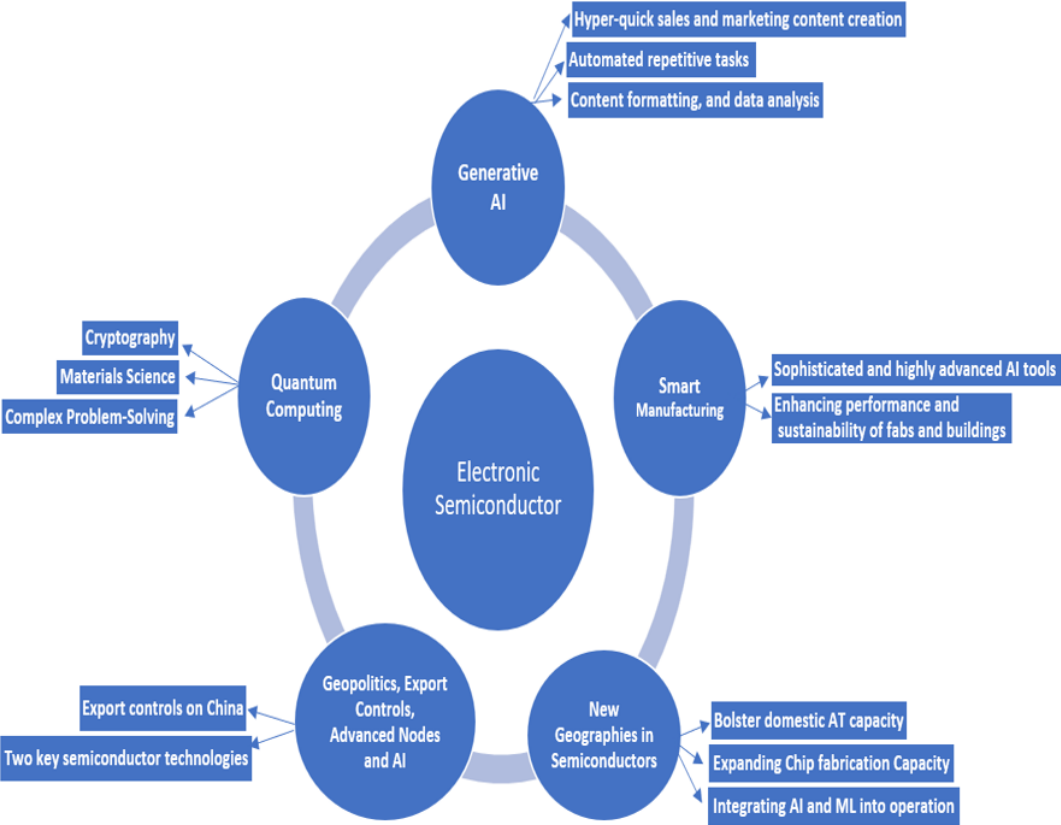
Hyper-quick sales and marketing content creation

Automated repetitive tasks

Content formatting, and data analysis

Generative AI

Cryptography

Materials Science

Complex Problem-Solving

Quantum Computing

Smart Manufacturing

Sophisticated and highly advanced AI tools

Enhancing performance and sustainability of fabs and buildings

Electronic Semiconductor

Export controls on China

Two key semiconductor technologies

Geopolitics, Export Controls, Advanced Nodes and AI

New Geographies in Semiconductors

Bolster domestic AT capacity

Expanding Chip fabrication Capacity

Integrating AI and ML into operation